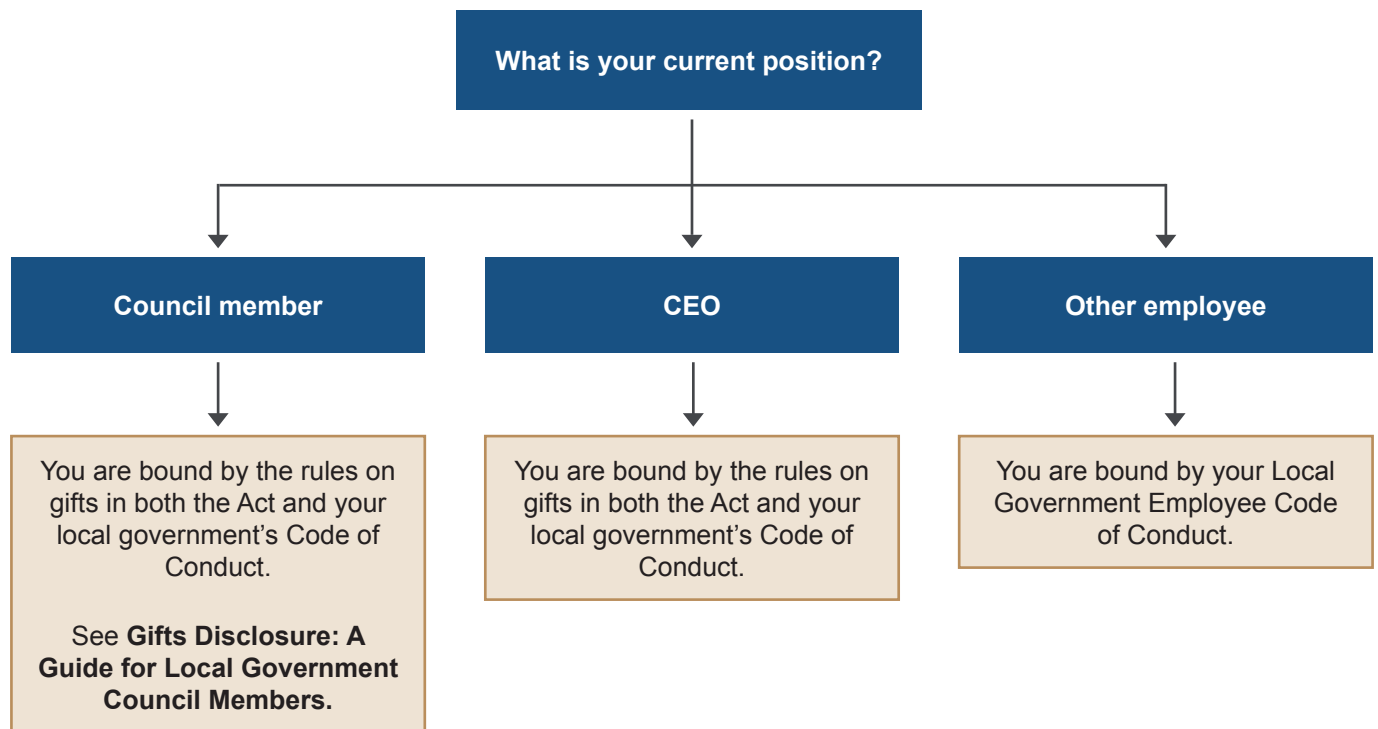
What is your current position?

Council member

CEO

Other employee

You are bound by the rules on gifts in both the Act and your local government's Code of Conduct.

See **Gifts Disclosure: A Guide for Local Government Council Members.**

You are bound by the rules on gifts in both the Act and your local government's Code of Conduct.

You are bound by your Local Government Employee Code of Conduct.